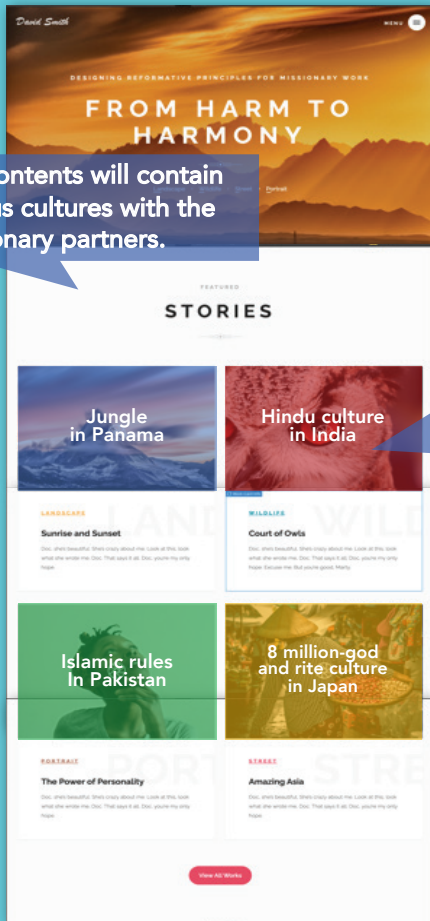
David Smith

MENU

DESIGNING REFORMATIVE PRINCIPLES FOR MISSIONARY WORK

FROM HARM TO HARMONY

ontents will contain us cultures with the onary partners.

FEATURED

STORIES

Jungle in Panama

Hindu culture in India

LANDSCAPE

Sunrise and Sunset

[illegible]

WILDLIFE

Court of Owls

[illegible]

LAND

WILD

Islamic rules In Pakistan

8 million-god and rite culture in Japan

PORTRAIT

The Power of Personality

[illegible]

STREET

Amazing Asia

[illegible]

PORT

STRE

View All Works